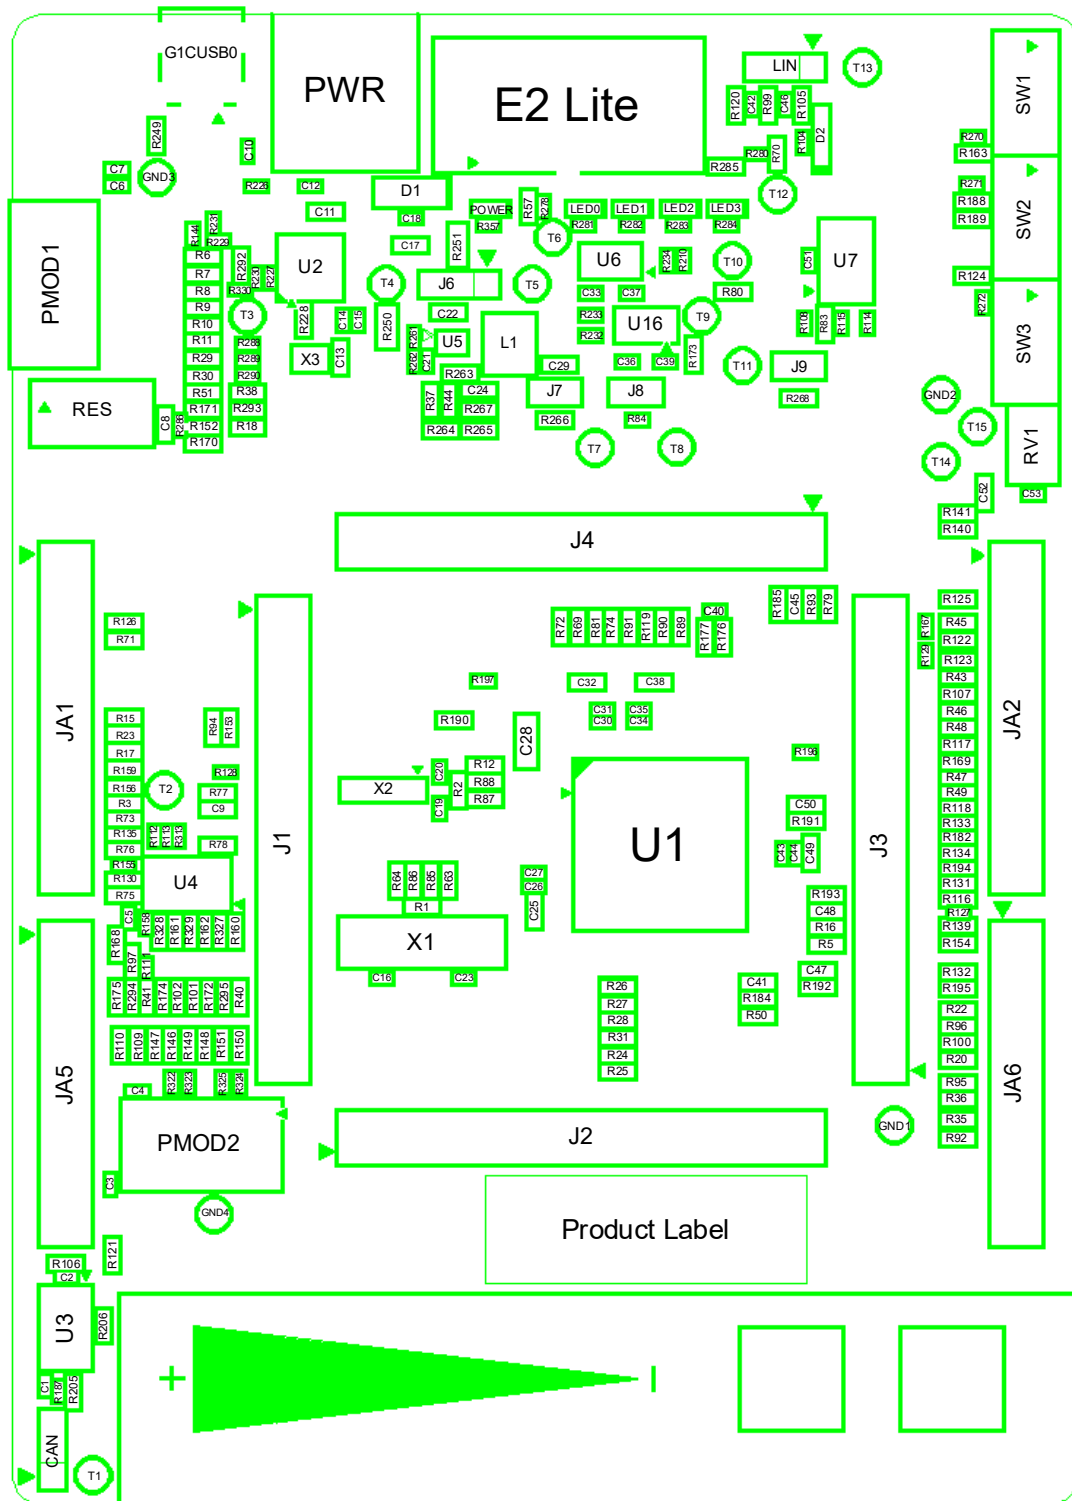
G1CUSB0
PWR
E2 Lite
LIN
T13
SW1
R249
C10
R120 C42 R99 C46 R105
D2
R104
R70
R280
R285
R270
R163
C7
C6
GND3
R228
C12
D1
C11
C18
POWER
R357
R57 R278
LED0 LED1 LED2 LED3
R281 R282 R283 R284
T12
R271
R188
R189
SW2
PMOD1
R144 R231 R229
R6
R7
R8
R9
R10
R11
R29
R30
R51
R171
R152
R170
R292 R230 R227
R330
U2
T3
R228
C14 C15
C17
R251
T4
J6
T5
T6
U6
R234 R210
T10
C51
U7
R124
R272
C33 C37
R80
R233
R232
U16
T9
R108 R83 R115 R114
SW3
R288
R289
R290
R38
R293
R18
X3
C13
R250
R261
U5
R262 C21
C22
L1
C29
R263
C24
R267
R264 R265
R37 R44
J7
R266
J8
R84
C36 C39
R173
T11
J9
R268
GND2
RES
C8
R286
T7
T8
T15
T14
RV1
C52
C53
R141
R140
J4
JA1
R126
R71
J1
R72 R69 R81 R74 R91 R119 R90 R89
C40
R177 R176
R185 C45 R93 R79
J3
R125
R45
R167
R122
R129
R123
R43
R107
R46
R48
R117
R169
R47
R49
R118
R133
R182
R134
R194
R131
R116
R127
R139
R154
R132
R195
R22
R96
R100
R20
R95
R36
R35
R92
JA2
JA6
R197
C32 C38
C31 C30
C35 C34
R190
C28
R196
R15
R23
R17
R159
R156
R3
R73
R135
R76
R155
R130
R75
R94 R153
R128
T2
R77
C9
R12 R13 R313
R78
X2
C20
C19
R2
R12
R88
R87
U1
C50
R191
C43 C44 C49
U4
R64 R86 R85 R63
R1
C27 C26
C25
R193
C48
R16
R5
X1
C16 C23
C5
R158 R328 R161 R329 R162 R327 R160
R168
R97
R111
R175 R294 R41 R174 R102 R101 R172 R295 R40
R110 R109 R147 R146 R149 R148 R151 R150
R26
R27
R28
R31
R24
R25
C41
R184
R50
C47
R192
JA5
C4
R322 R323
R325 R324
PMOD2
C3
GND4
J2
GND1
Product Label
R106
C2
R121
U3
R206
+
C1 R18 R205
CAN
T1